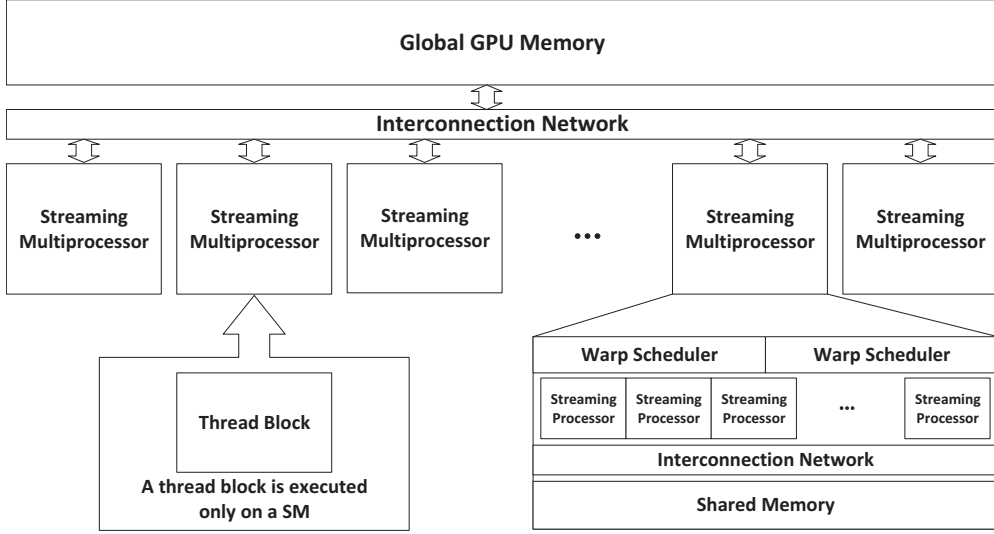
Global GPU Memory

Interconnection Network

Streaming Multiprocessor

Streaming Multiprocessor

Streaming Multiprocessor

...

Streaming Multiprocessor

Streaming Multiprocessor

Thread Block

A thread block is executed only on a SM

Warp Scheduler

Warp Scheduler

Streaming Processor

Streaming Processor

Streaming Processor

...

Streaming Processor

Interconnection Network

Shared Memory